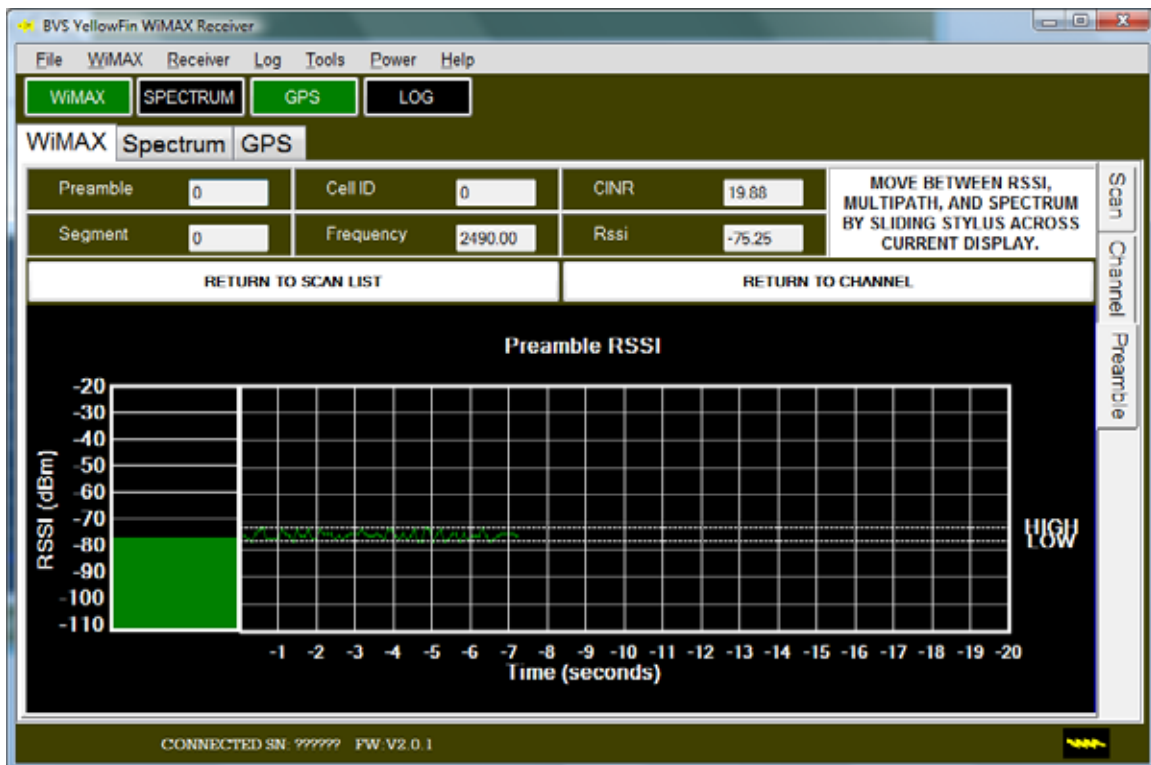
BVS YellowFin WiMAX Receiver

File WiMAX Receiver Log Tools Power Help

WiMAX SPECTRUM GPS LOG

WiMAX Spectrum GPS

| Preamble | 0 | Cell ID | 0 | CINR | 19.88 |
|---|---|---|---|---|---|
| Segment | 0 | Frequency | 2490.00 | Rssi | -75.25 |

MOVE BETWEEN RSSI, MULTIPATH, AND SPECTRUM BY SLIDING STYLUS ACROSS CURRENT DISPLAY.

Scan
Channel
Preamble

RETURN TO SCAN LIST

RETURN TO CHANNEL

Preamble RSSI

-20
-30
-40
-50
-60
-70
-80
-90
-100
-110

RSSI (dBm)

HIGH
LOW

-1 -2 -3 -4 -5 -6 -7 -8 -9 -10 -11 -12 -13 -14 -15 -16 -17 -18 -19 -20
Time (seconds)

CONNECTED SN: ?????? FW: V2.0.1